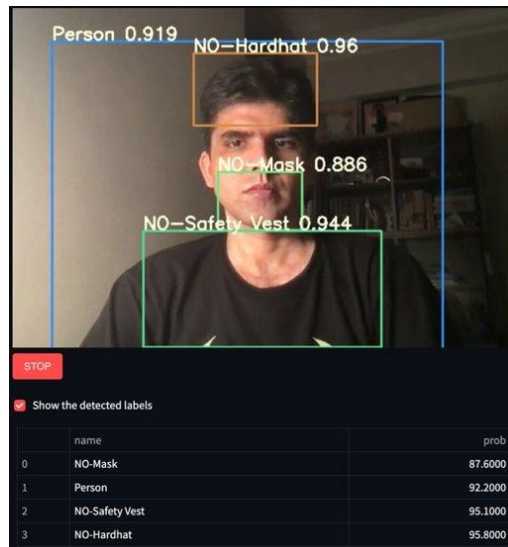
Person 0.919
NO-Hardhat 0.96
NO-Mask 0.886
NO-Safety Vest 0.944

STOP

Show the detected labels

| | name | prob |
|---|---|---|
| 0 | NO-Mask | 87.6000 |
| 1 | Person | 92.2000 |
| 2 | NO-Safety Vest | 95.1000 |
| 3 | NO-Hardhat | 95.8000 |